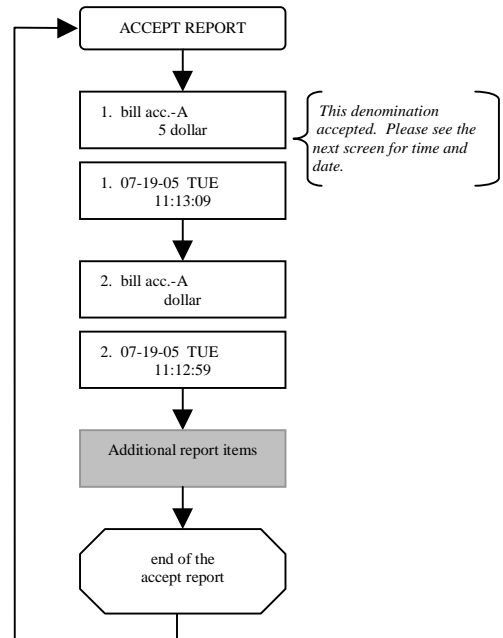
ACCEPT REPORT

1. bill acc.-A
5 dollar

This denomination accepted. Please see the next screen for time and date.

1. 07-19-05 TUE
11:13:09

2. bill acc.-A
dollar

2. 07-19-05 TUE
11:12:59

Additional report items

end of the
accept report